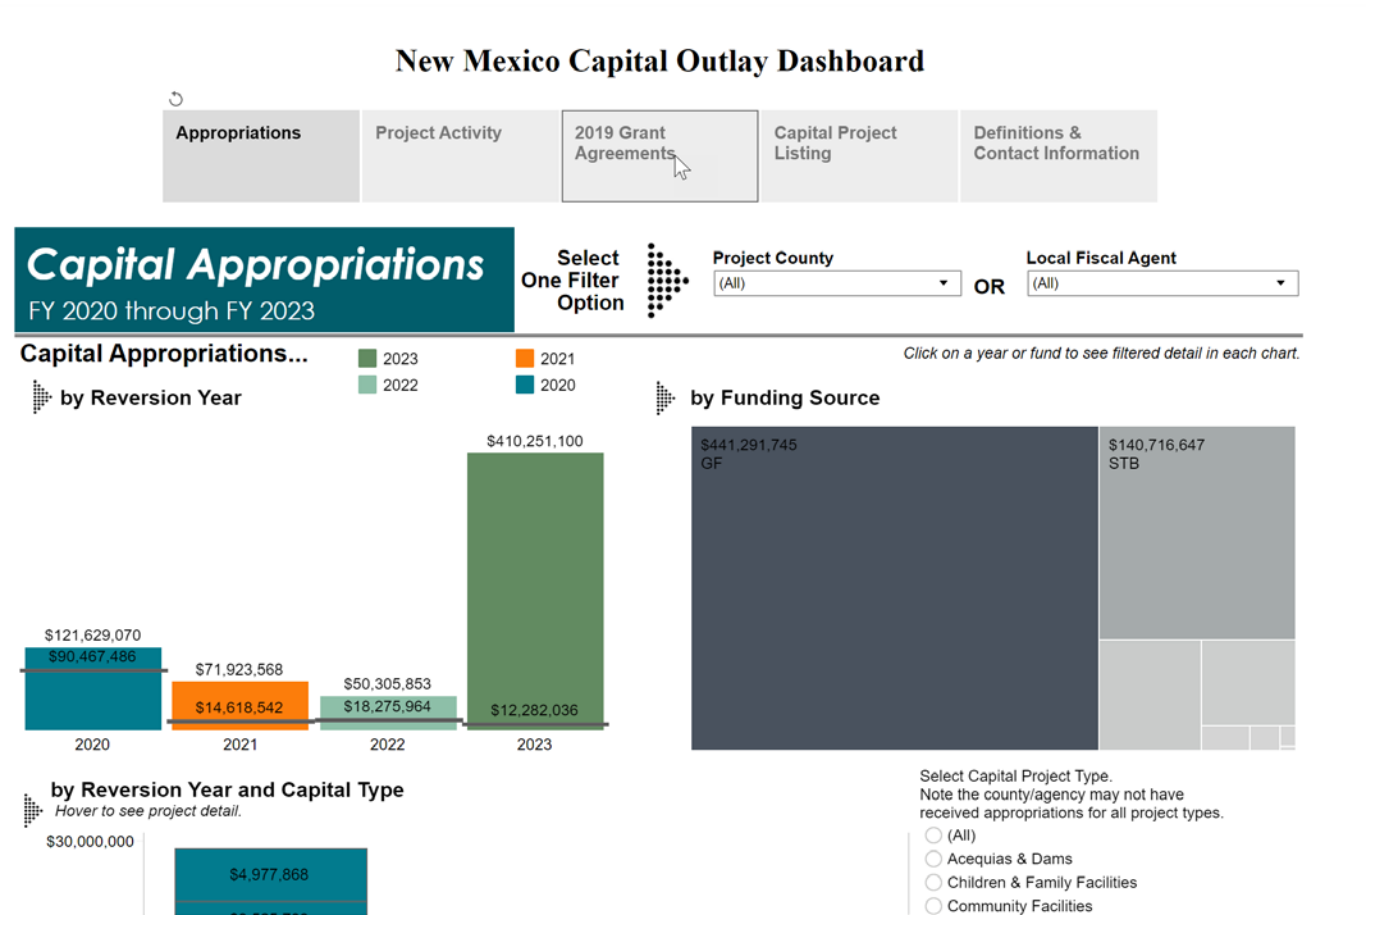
New Mexico Capital Outlay Dashboard

Appropriations | Project Activity | 2019 Grant Agreements | Capital Project Listing | Definitions & Contact Information

Capital Appropriations
FY 2020 through FY 2023

Select One Filter Option

Project County
(All)

OR

Local Fiscal Agent
(All)

Capital Appropriations...

2023
2022
2021
2020

Click on a year or fund to see filtered detail in each chart.

by Reversion Year

by Funding Source

$410,251,100
$121,629,070
$90,467,486
$71,923,568
$14,618,542
$50,305,853
$18,275,964
$12,282,036
2020
2021
2022
2023

$441,291,745
GF

$140,716,647
STB

by Reversion Year and Capital Type
Hover to see project detail.

$30,000,000
$4,977,868
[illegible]

Select Capital Project Type.
Note the county/agency may not have received appropriations for all project types.
(All)
Acequias & Dams
Children & Family Facilities
Community Facilities